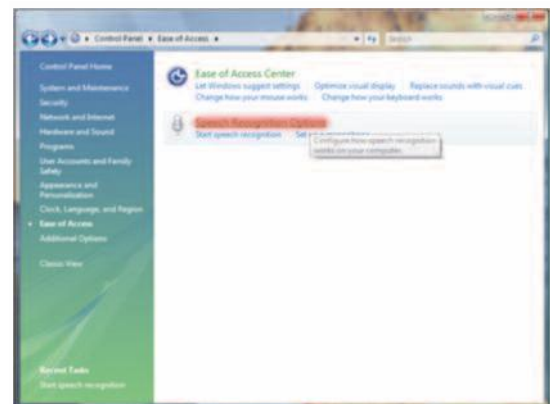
Control Panel ▸ Ease of Access ▸

Search

Control Panel Home

System and Maintenance

Security

Network and Internet

Hardware and Sound

Programs

User Accounts and Family Safety

Appearance and Personalization

Clock, Language, and Region

Ease of Access

Additional Options

Classic View

Ease of Access Center

Let Windows suggest settings   Optimize visual display   Replace sounds with visual cues

Change how your mouse works   Change how your keyboard works

Speech Recognition Options

Start speech recognition   Set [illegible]

Configure how speech recognition works on your computer.

Recent Tasks

Start speech recognition